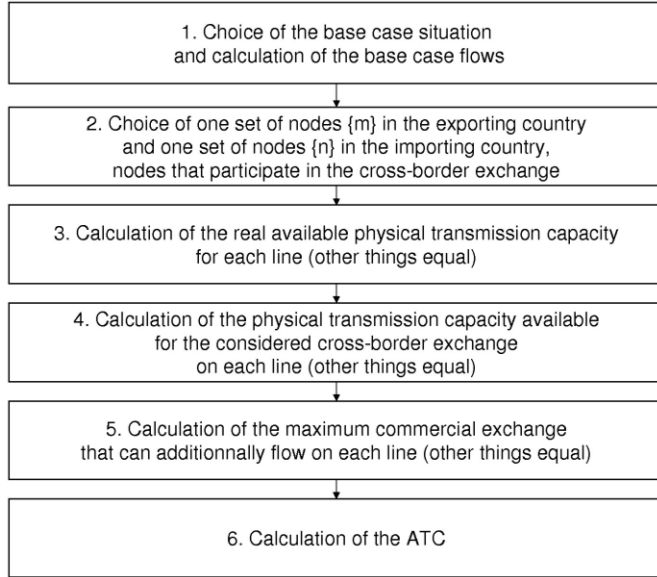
1. Choice of the base case situation and calculation of the base case flows

2. Choice of one set of nodes {m} in the exporting country and one set of nodes {n} in the importing country, nodes that participate in the cross-border exchange

3. Calculation of the real available physical transmission capacity for each line (other things equal)

4. Calculation of the physical transmission capacity available for the considered cross-border exchange on each line (other things equal)

5. Calculation of the maximum commercial exchange that can additionnally flow on each line (other things equal)

6. Calculation of the ATC